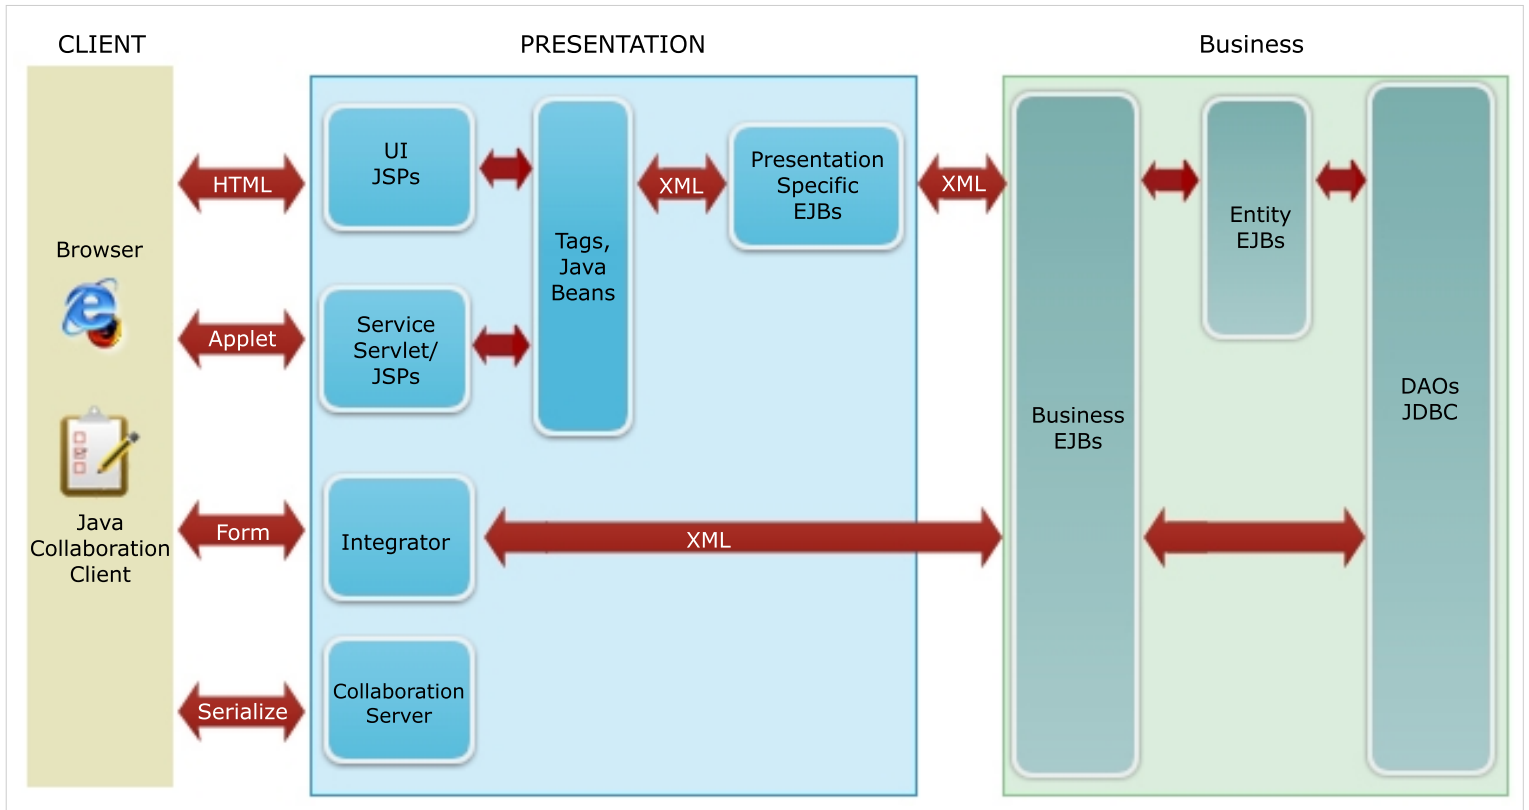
CLIENT

PRESENTATION

Business

Browser

Java Collaboration Client

HTML

Applet

Form

Serialize

UI JSPs

Service Servlet/ JSPs

Integrator

Collaboration Server

Tags, Java Beans

XML

Presentation Specific EJBs

XML

XML

Business EJBs

Entity EJBs

DAOs JDBC